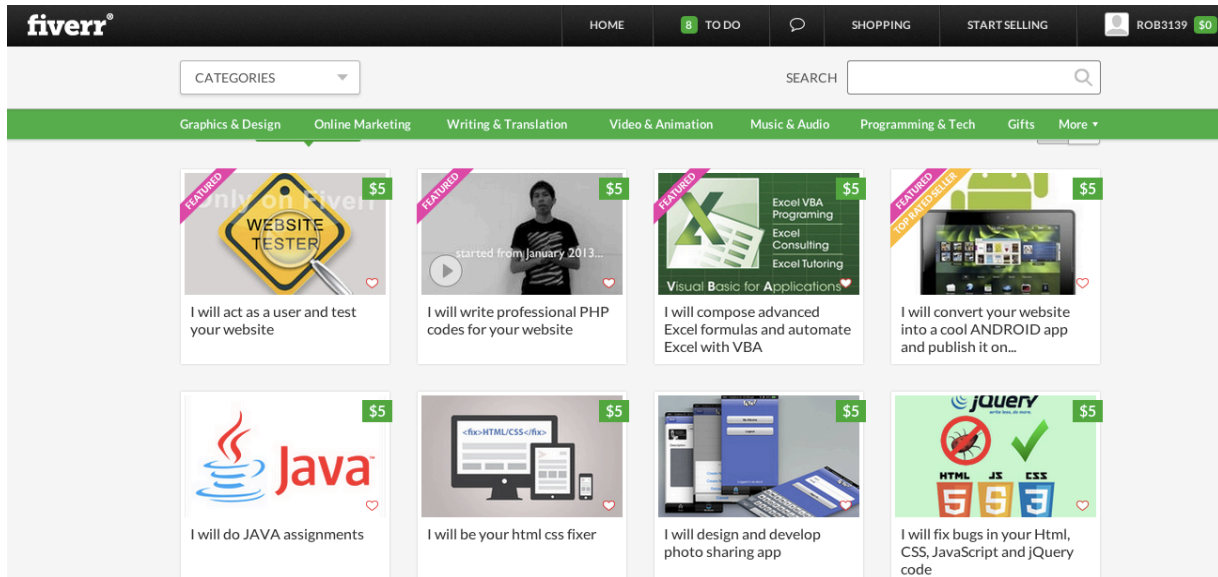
fiverr®

HOME

8 TO DO

SHOPPING

START SELLING

ROB3139 $0

CATEGORIES

SEARCH

Graphics & Design
Online Marketing
Writing & Translation
Video & Animation
Music & Audio
Programming & Tech
Gifts
More ▾

FEATURED
$5
Only on Fiverr
WEBSITE TESTER
I will act as a user and test your website

FEATURED
$5
started from January 2013...
I will write professional PHP codes for your website

FEATURED
$5
Excel VBA Programing
Excel Consulting
Excel Tutoring
Visual Basic for Applications
I will compose advanced Excel formulas and automate Excel with VBA

FEATURED
TOP RATED SELLER
$5
I will convert your website into a cool ANDROID app and publish it on...

$5
Java
I will do JAVA assignments

$5
<fix>HTML/CSS</fix>
I will be your html css fixer

$5
I will design and develop photo sharing app

$5
jQuery
write less, do more.
HTML JS CSS
5 5 3
I will fix bugs in your Html, CSS, JavaScript and jQuery code